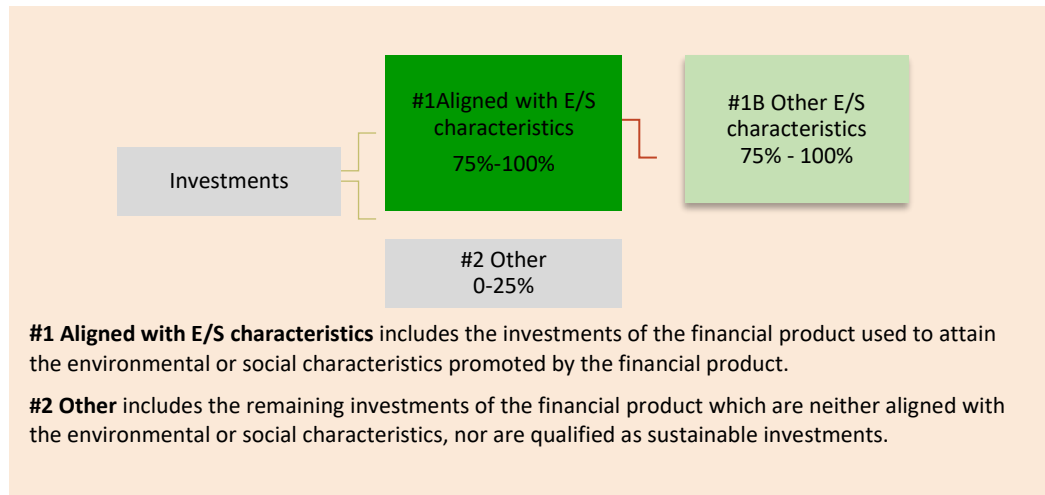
Investments

#1Aligned with E/S characteristics
75%-100%

#1B Other E/S characteristics
75% - 100%

#2 Other
0-25%

**#1 Aligned with E/S characteristics** includes the investments of the financial product used to attain the environmental or social characteristics promoted by the financial product.

**#2 Other** includes the remaining investments of the financial product which are neither aligned with the environmental or social characteristics, nor are qualified as sustainable investments.